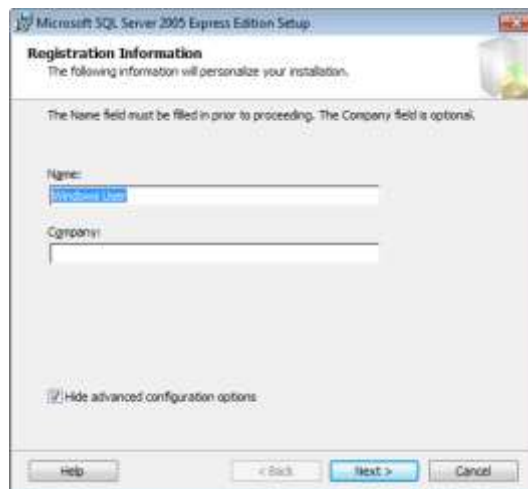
Microsoft SQL Server 2005 Express Edition Setup

Registration Information
The following information will personalize your installation.

The Name field must be filled in prior to proceeding. The Company field is optional.

Name:
Windows User

Company:

Hide advanced configuration options

Help
< Back
Next >
Cancel